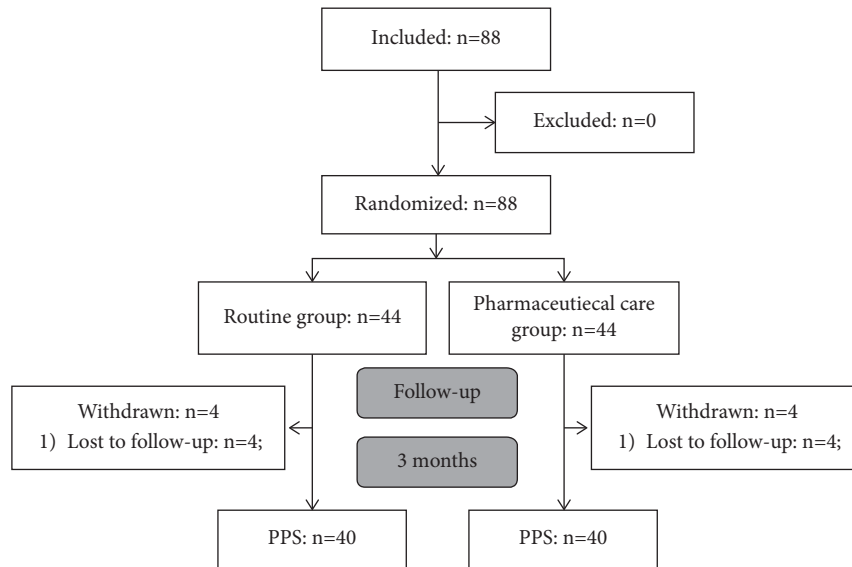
Included: n=88

Excluded: n=0

Randomized: n=88

Routine group: n=44

Pharmaceutiecal care group: n=44

Withdrawn: n=4
1) Lost to follow-up: n=4;

Follow-up

3 months

Withdrawn: n=4
1) Lost to follow-up: n=4;

PPS: n=40

PPS: n=40